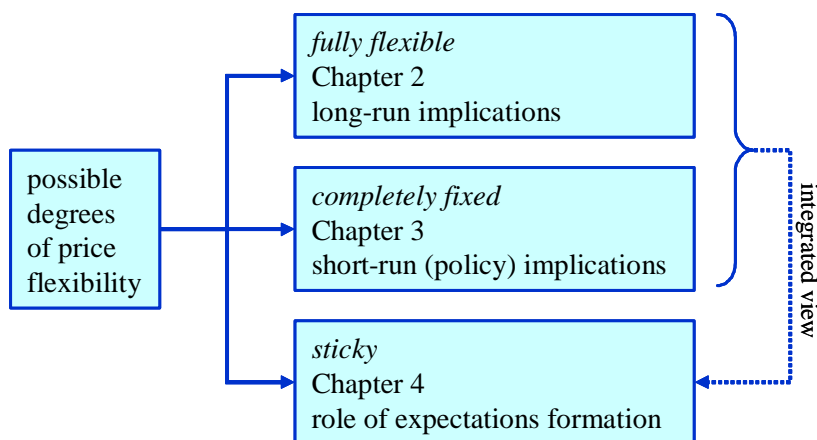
possible degrees of price flexibility

*fully flexible*
Chapter 2
long-run implications

*completely fixed*
Chapter 3
short-run (policy) implications

*sticky*
Chapter 4
role of expectations formation

integrated view